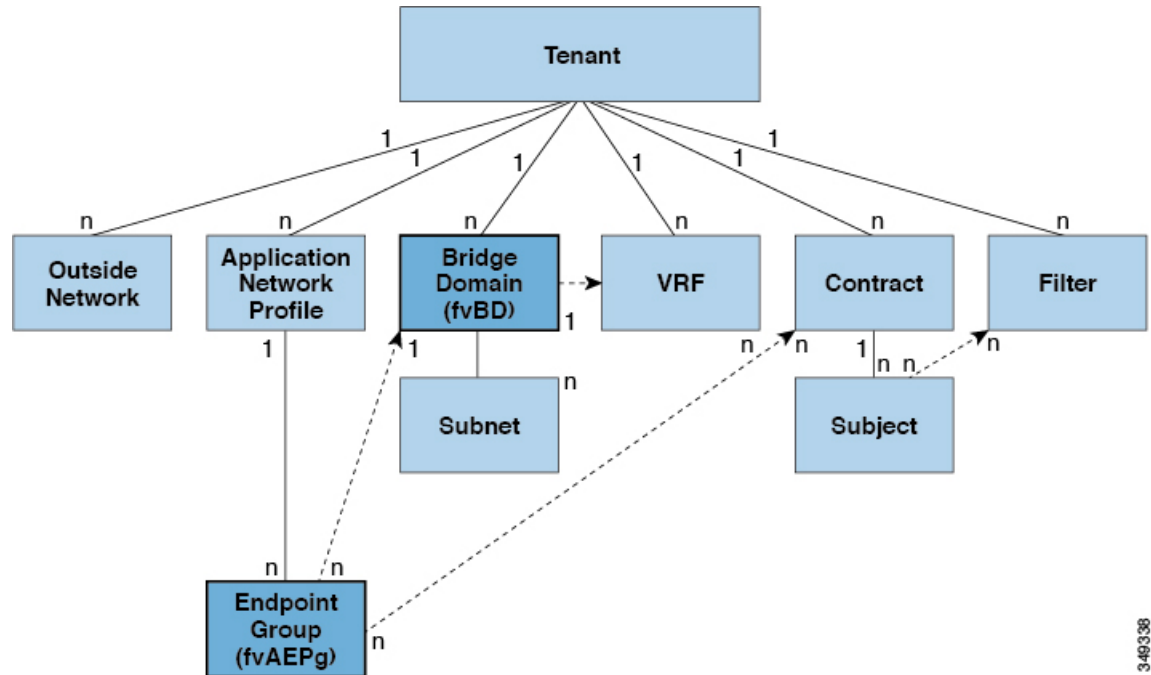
Tenant

1 1 1 1 1 1

n n n n n n

Outside Network

Application Network Profile

Bridge Domain (fvBD)

VRF

Contract

Filter

1

1 1

n n 1 n n n

n

Subnet

Subject

n n

Endpoint Group (fvAEPg)

n

349338